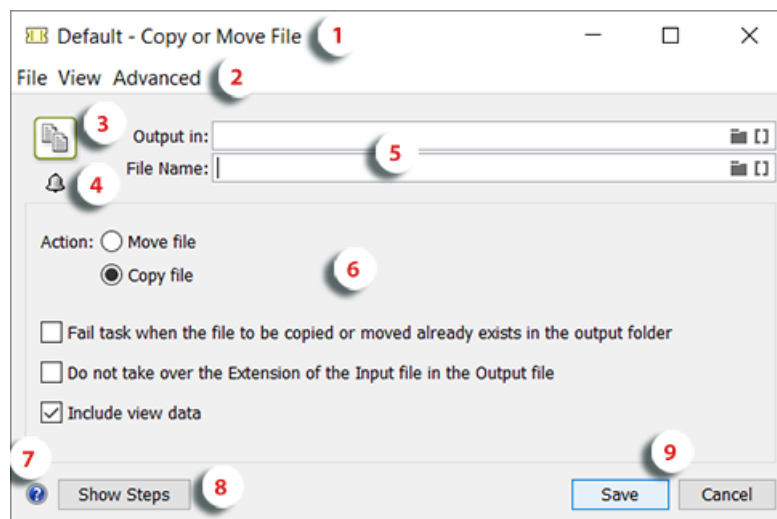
Default - Copy or Move File 1

File View Advanced 2

3

Output in:

5

File Name:

4

Action: Move file

Copy file

6

Fail task when the file to be copied or moved already exists in the output folder

Do not take over the Extension of the Input file in the Output file

Include view data

7

Show Steps 8

9

Save Cancel